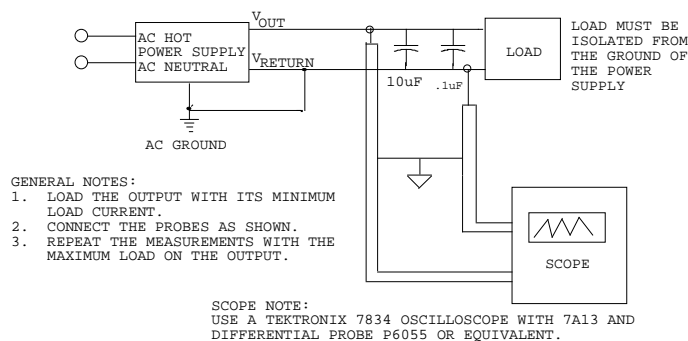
AC HOT
POWER SUPPLY
AC NEUTRAL

$V_{OUT}$

$V_{RETURN}$

AC GROUND

10uF

.1uF

LOAD

LOAD MUST BE ISOLATED FROM THE GROUND OF THE POWER SUPPLY

SCOPE

GENERAL NOTES:
1. LOAD THE OUTPUT WITH ITS MINIMUM LOAD CURRENT.
2. CONNECT THE PROBES AS SHOWN.
3. REPEAT THE MEASUREMENTS WITH THE MAXIMUM LOAD ON THE OUTPUT.

SCOPE NOTE:
USE A TEKTRONIX 7834 OSCILLOSCOPE WITH 7A13 AND DIFFERENTIAL PROBE P6055 OR EQUIVALENT.